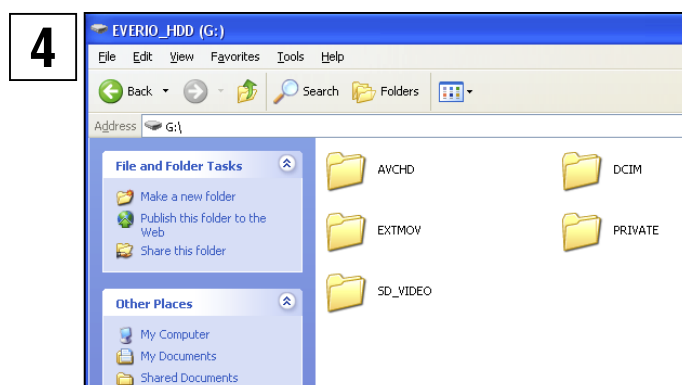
4

EVERIO_HDD (G:)

File Edit View Favorites Tools Help

Back Search Folders

Address G:\

File and Folder Tasks

Make a new folder

Publish this folder to the Web

Share this folder

Other Places

My Computer

My Documents

Shared Documents

AVCHD

DCIM

EXTMOV

PRIVATE

SD_VIDEO